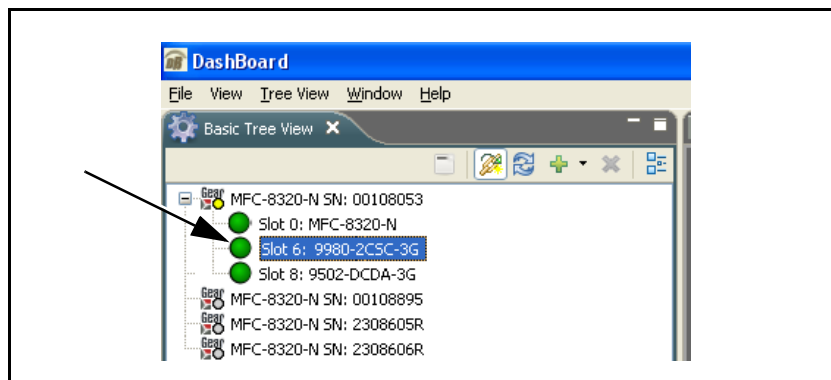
DashBoard

File View Tree View Window Help

Basic Tree View

Gear MFC-8320-N SN: 00108053
Slot 0: MFC-8320-N
Slot 6: 9980-2CSC-3G
Slot 8: 9502-DCDA-3G
Gear MFC-8320-N SN: 00108895
Gear MFC-8320-N SN: 2308605R
Gear MFC-8320-N SN: 2308606R